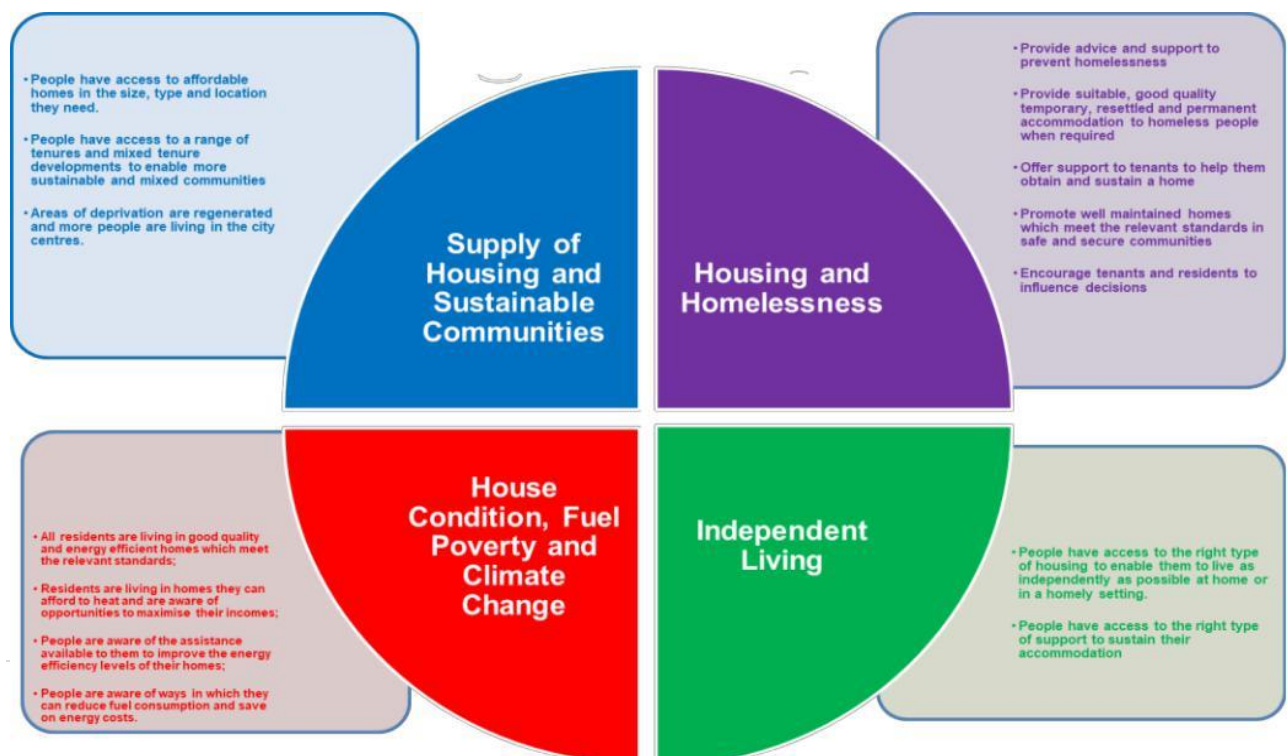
• People have access to affordable homes in the size, type and location they need.

• People have access to a range of tenures and mixed tenure developments to enable more sustainable and mixed communities

• Areas of deprivation are regenerated and more people are living in the city centres.

Supply of Housing and Sustainable Communities

• Provide advice and support to prevent homelessness

• Provide suitable, good quality temporary, resettled and permanent accommodation to homeless people when required

• Offer support to tenants to help them obtain and sustain a home

• Promote well maintained homes which meet the relevant standards in safe and secure communities

• Encourage tenants and residents to influence decisions

Housing and Homelessness

House Condition, Fuel Poverty and Climate Change

• All residents are living in good quality and energy efficient homes which meet the relevant standards;

• Residents are living in homes they can afford to heat and are aware of opportunities to maximise their incomes;

• People are aware of the assistance available to them to improve the energy efficiency levels of their homes;

• People are aware of ways in which they can reduce fuel consumption and save on energy costs.

Independent Living

• People have access to the right type of housing to enable them to live as independently as possible at home or in a homely setting.

• People have access to the right type of support to sustain their accommodation